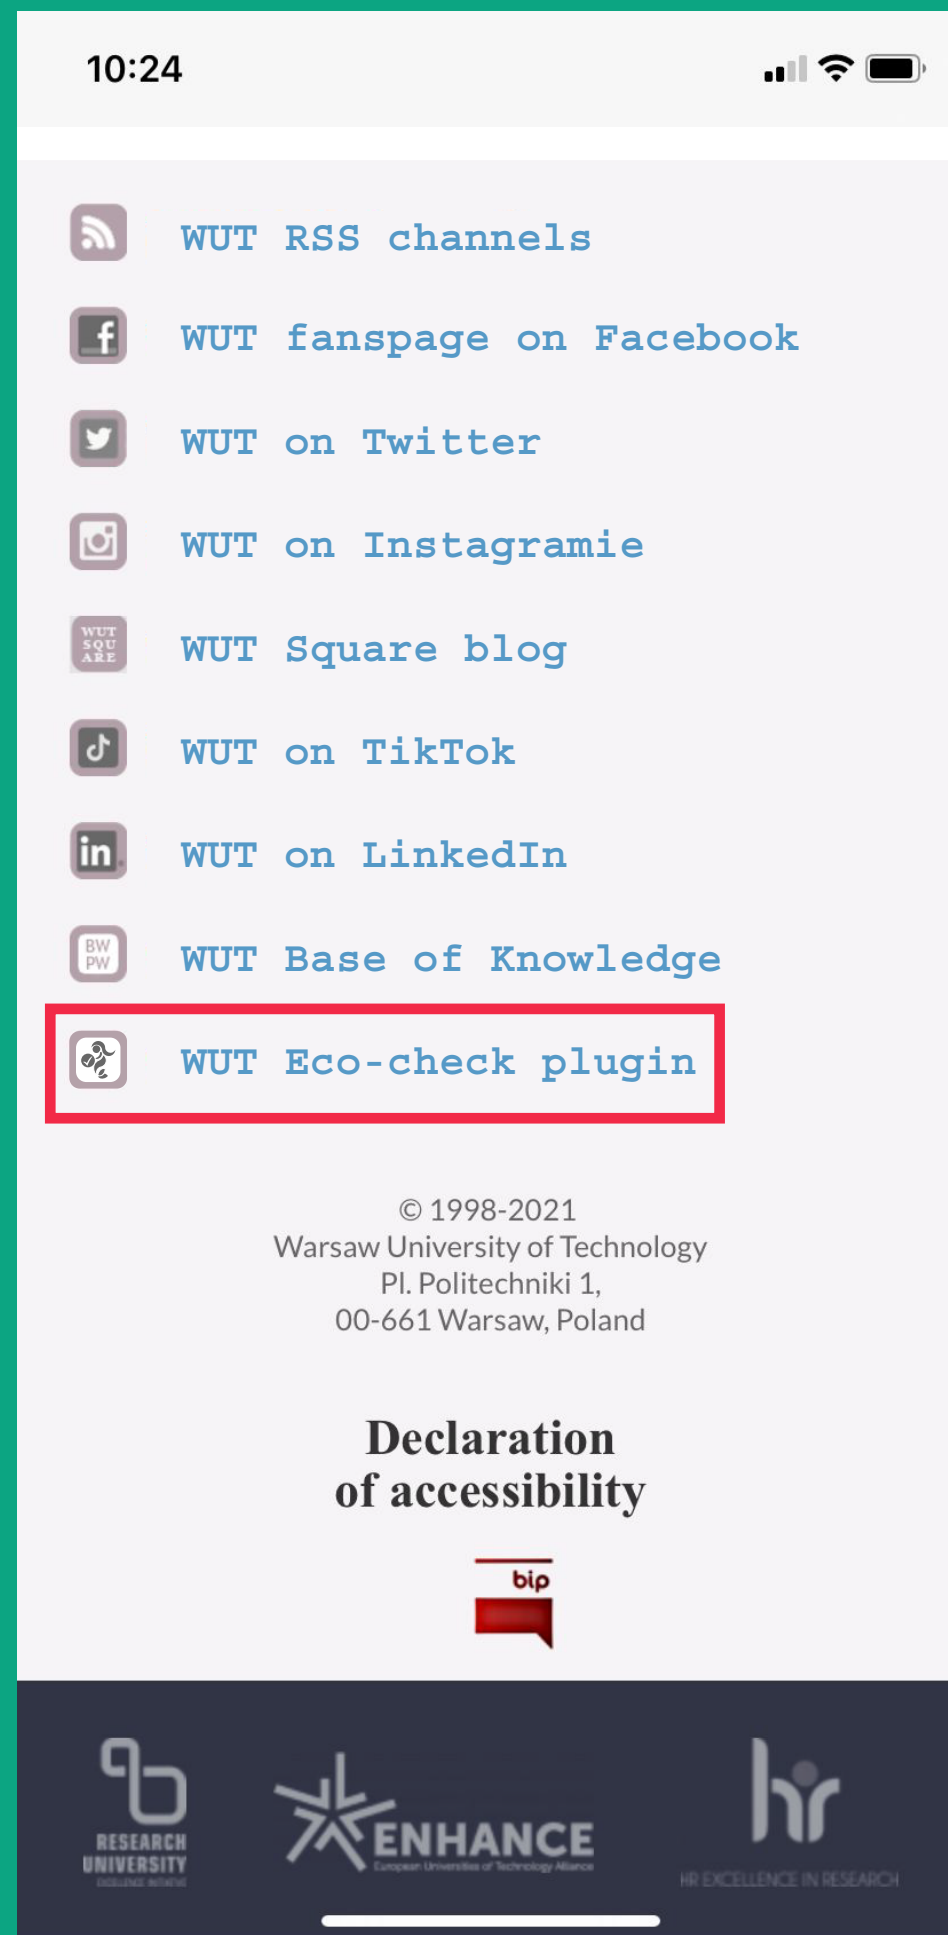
10:24

WUT RSS channels

WUT fanspage on Facebook

WUT on Twitter

WUT on Instagramie

WUT SQU ARE

WUT Square blog

WUT on TikTok

WUT on LinkedIn

BW PW

WUT Base of Knowledge

WUT Eco-check plugin

© 1998-2021
Warsaw University of Technology
Pl. Politechniki 1,
00-661 Warsaw, Poland

Declaration of accessibility

bip

RESEARCH UNIVERSITY
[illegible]

ENHANCE
European Universities of Technology Alliance

HR EXCELLENCE IN RESEARCH